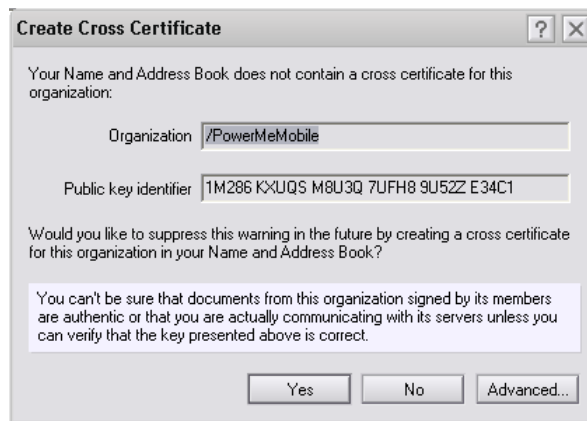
Create Cross Certificate

?

Your Name and Address Book does not contain a cross certificate for this organization:

Organization /PowerMeMobile

Public key identifier 1M286 KXUQS M8U3Q 7UFH8 9U52Z E34C1

Would you like to suppress this warning in the future by creating a cross certificate for this organization in your Name and Address Book?

You can't be sure that documents from this organization signed by its members are authentic or that you are actually communicating with its servers unless you can verify that the key presented above is correct.

Yes No Advanced...